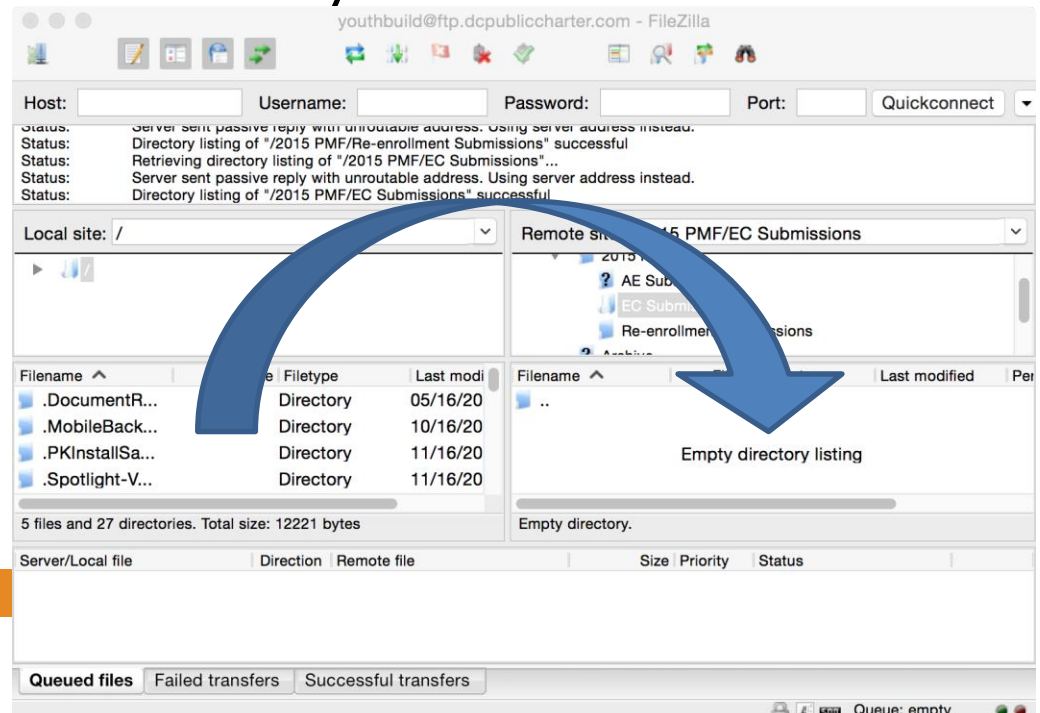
youthbuild@ftp.dcpubliccharter.com - FileZilla

Host: Username: Password: Port: Quickconnect

Status: Server sent passive reply with unroutable address. Using server address instead.
Status: Directory listing of "/2015 PMF/Re-enrollment Submissions" successful
Status: Retrieving directory listing of "/2015 PMF/EC Submissions"...
Status: Server sent passive reply with unroutable address. Using server address instead.
Status: Directory listing of "/2015 PMF/EC Submissions" successful

Local site: /

Remote si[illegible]15 PMF/EC Submissions

2015 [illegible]
AE Sub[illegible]
EC Subm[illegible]
Re-enrollme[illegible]ssions
Archive

| Filename | Filetype | Last modi |
|---|---|---|
| .DocumentR... | Directory | 05/16/20 |
| .MobileBack... | Directory | 10/16/20 |
| .PKInstallSa... | Directory | 11/16/20 |
| .Spotlight-V... | Directory | 11/16/20 |

5 files and 27 directories. Total size: 12221 bytes

| Filename | Last modified | Per |
|---|---|---|
| .. | | |

Empty directory listing

Empty directory.

Server/Local file | Direction | Remote file | Size | Priority | Status

Queued files | Failed transfers | Successful transfers

Queue: empty